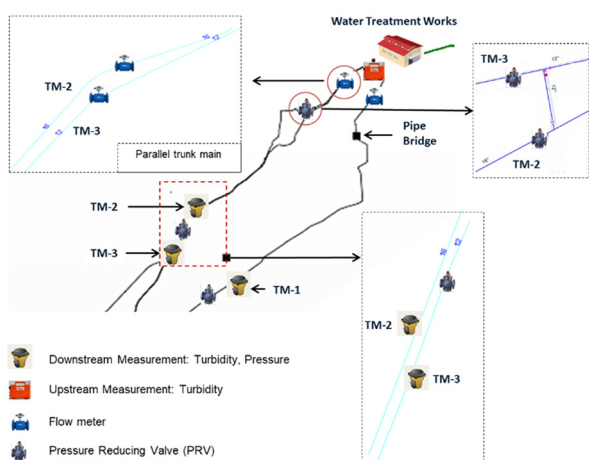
Water Treatment Works

TM-2

TM-3

Parallel trunk main

TM-3

TM-2

Pipe Bridge

TM-2

TM-3

TM-1

TM-2

TM-3

Downstream Measurement: Turbidity, Pressure

Upstream Measurement: Turbidity

Flow meter

Pressure Reducing Valve (PRV)